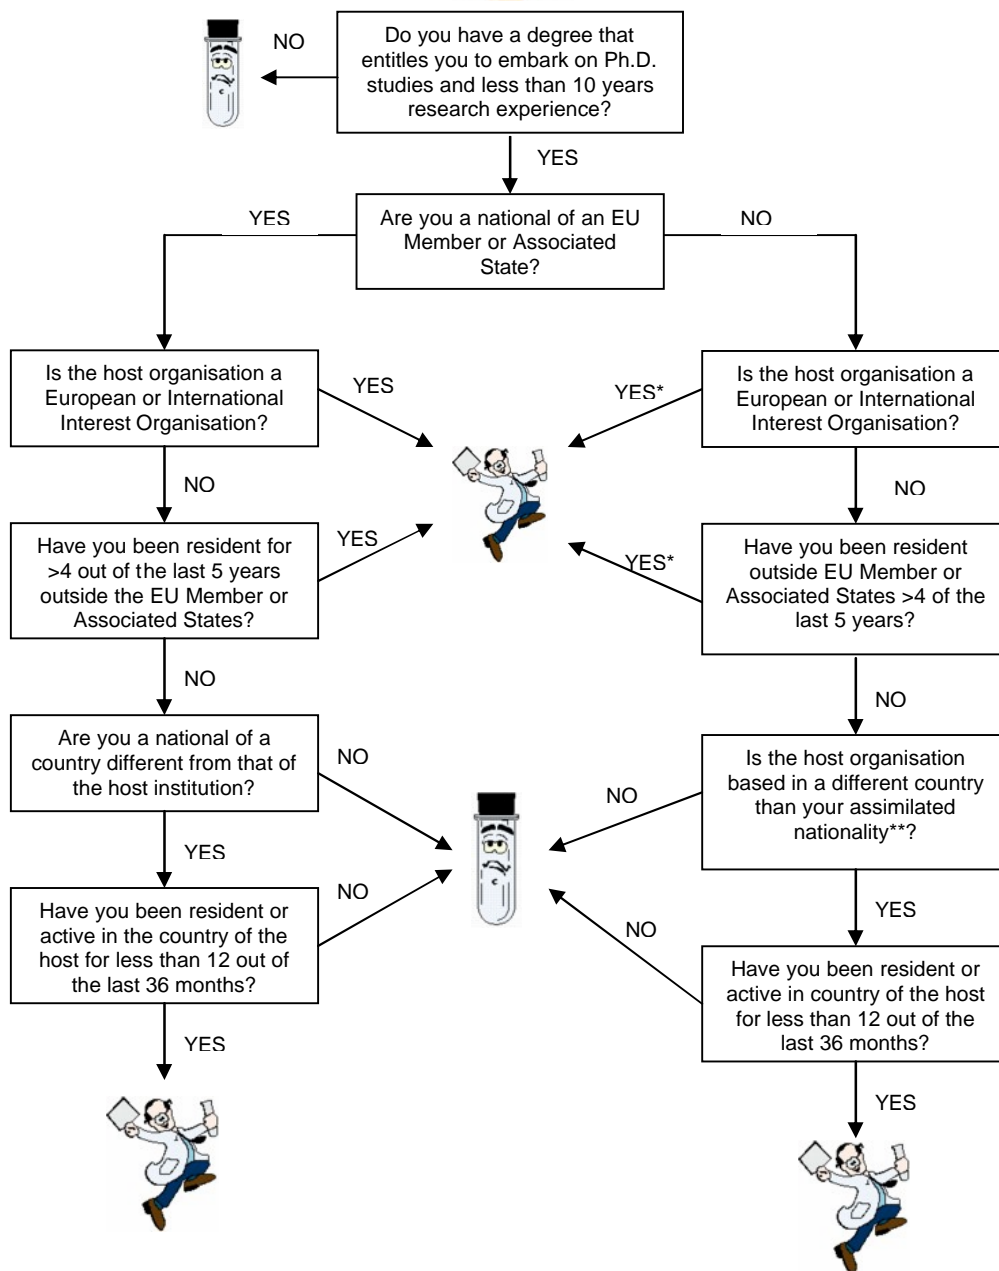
NO

Do you have a degree that entitles you to embark on Ph.D. studies and less than 10 years research experience?

YES

YES

Are you a national of an EU Member or Associated State?

NO

Is the host organisation a European or International Interest Organisation?

YES

YES*

Is the host organisation a European or International Interest Organisation?

NO

NO

Have you been resident for >4 out of the last 5 years outside the EU Member or Associated States?

YES

YES*

Have you been resident outside EU Member or Associated States >4 of the last 5 years?

NO

NO

Are you a national of a country different from that of the host institution?

NO

NO

Is the host organisation based in a different country than your assimilated nationality**?

YES

NO

YES

Have you been resident or active in the country of the host for less than 12 out of the last 36 months?

NO

Have you been resident or active in country of the host for less than 12 out of the last 36 months?

YES

YES